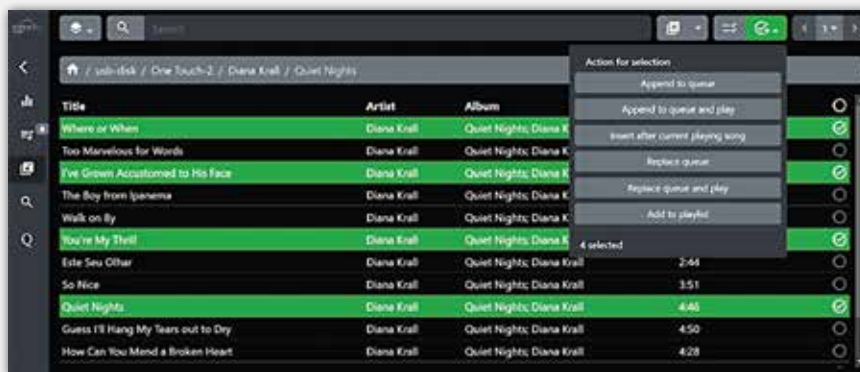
Search

/ usb-disk / One Touch-2 / Diana Krall / Quiet Nights

| Title | Artist | Album | | |
|---|---|---|---|---|
| Where or When | Diana Krall | Quiet Nights; Diana K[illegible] | | |
| Too Marvelous for Words | Diana Krall | Quiet Nights; Diana K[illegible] | | |
| I've Grown Accustomed to His Face | Diana Krall | Quiet Nights; Diana K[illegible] | | |
| The Boy from Ipanema | Diana Krall | Quiet Nights; Diana K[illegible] | | |
| Walk on By | Diana Krall | Quiet Nights; Diana K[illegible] | | |
| You're My Thrill | Diana Krall | Quiet Nights; Diana K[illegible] | | |
| Este Seu Olhar | Diana Krall | Quiet Nights; Diana Krall | 2:44 | |
| So Nice | Diana Krall | Quiet Nights; Diana Krall | 3:51 | |
| Quiet Nights | Diana Krall | Quiet Nights; Diana Krall | 4:46 | |
| Guess I'll Hang My Tears out to Dry | Diana Krall | Quiet Nights; Diana Krall | 4:50 | |
| How Can You Mend a Broken Heart | Diana Krall | Quiet Nights; Diana Krall | 4:28 | |

Action for selection
Append to queue
Append to queue and play
Insert after current playing song
Replace queue
Replace queue and play
Add to playlist
4 selected